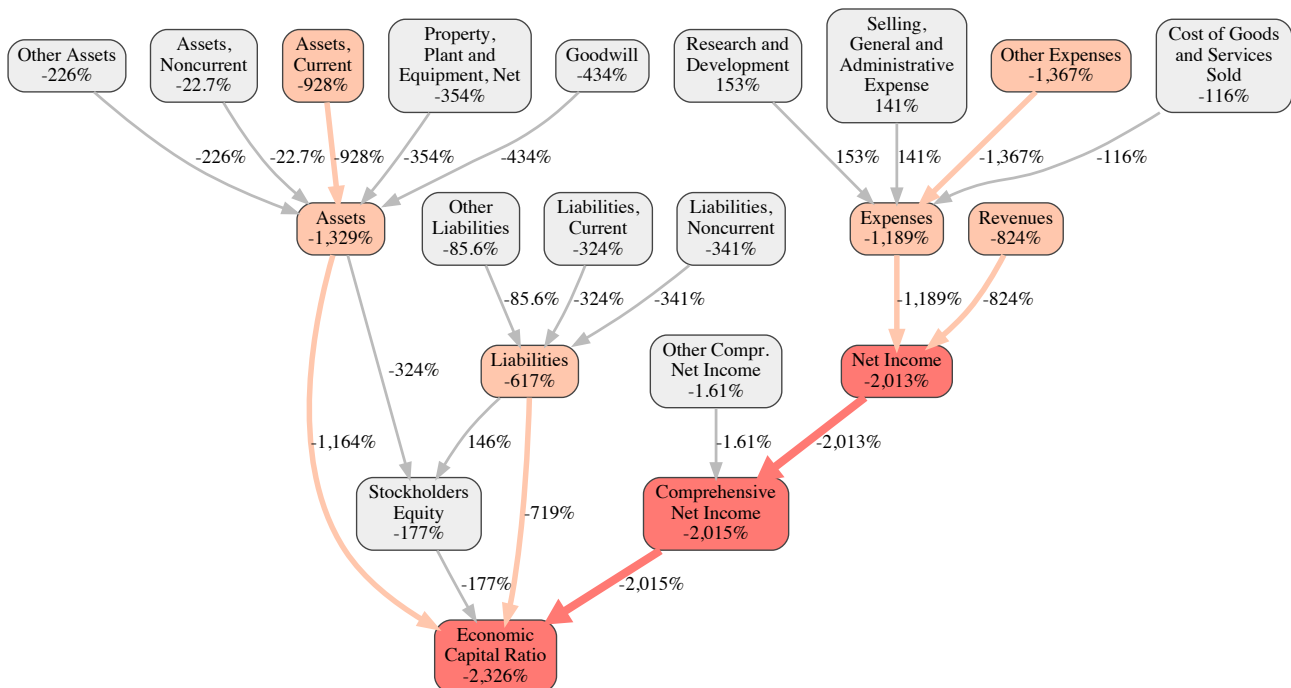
Other Assets
-226%

Assets, Noncurrent
-22.7%

Assets, Current
-928%

Property, Plant and Equipment, Net
-354%

Goodwill
-434%

Research and Development
153%

Selling, General and Administrative Expense
141%

Other Expenses
-1,367%

Cost of Goods and Services Sold
-116%

-226%
-22.7%
-928%
-354%
-434%
153%
141%
-1,367%
-116%

Assets
-1,329%

Other Liabilities
-85.6%

Liabilities, Current
-324%

Liabilities, Noncurrent
-341%

Expenses
-1,189%

Revenues
-824%

-85.6%
-324%
-341%
-1,189%
-824%

-324%

Liabilities
-617%

Other Compr. Net Income
-1.61%

Net Income
-2,013%

-1,164%
146%
-1.61%
-2,013%

Stockholders Equity
-177%

Comprehensive Net Income
-2,015%

-719%

-177%
-2,015%

Economic Capital Ratio
-2,326%